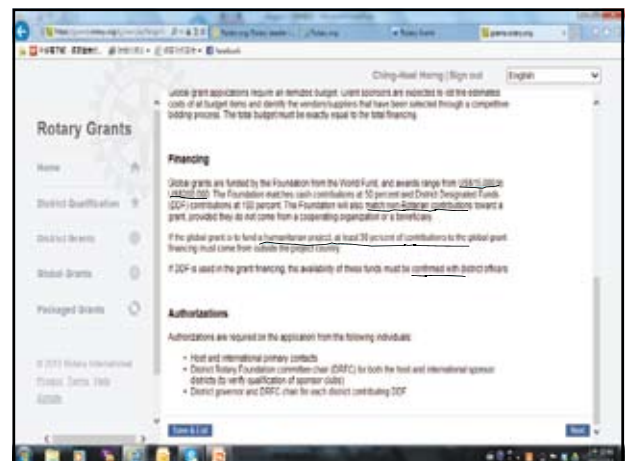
Ching-Huei Hong | Sign out English

Rotary Grants

Home
District Qualification
District Grants
Global Grants
Packaged Grants

© 2013 Rotary International
Privacy Terms Help
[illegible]

Global grant applications require an itemized budget. Grant sponsors are expected to list the estimated costs of all budget items and identify the vendors/suppliers that have been selected through a competitive bidding process. The total budget must be exactly equal to the total financing.

Financing

Global grants are funded by the Foundation from the World Fund, and awards range from US$15,000 to US$200,000. The Foundation matches cash contributions at 50 percent and District Designated Funds (DDF) contributions at 100 percent. The Foundation will also match non-Rotarian contributions toward a grant, provided they do not come from a cooperating organization or a beneficiary.

If the global grant is to fund a humanitarian project, at least 30 percent of contributions to the global grant financing must come from outside the project country.

If DDF is used in the grant financing, the availability of these funds must be confirmed with district officers.

Authorizations

Authorizations are required on the application from the following individuals:

• Host and international primary contacts
• District Rotary Foundation committee chair (DRFC) for both the host and international sponsor districts (to verify qualification of sponsor clubs)
• District governor and DRFC chair for each district contributing DDF

Save & Exit

Next